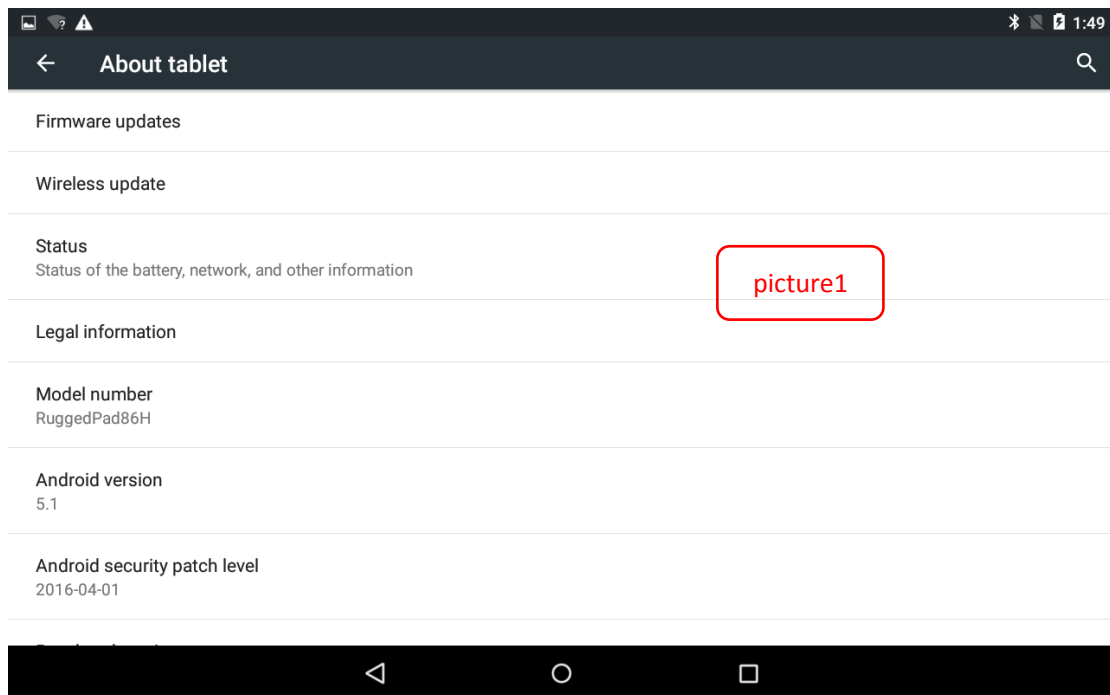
1:49

About tablet

Firmware updates

Wireless update

Status
Status of the battery, network, and other information

picture1

Legal information

Model number
RuggedPad86H

Android version
5.1

Android security patch level
2016-04-01

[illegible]